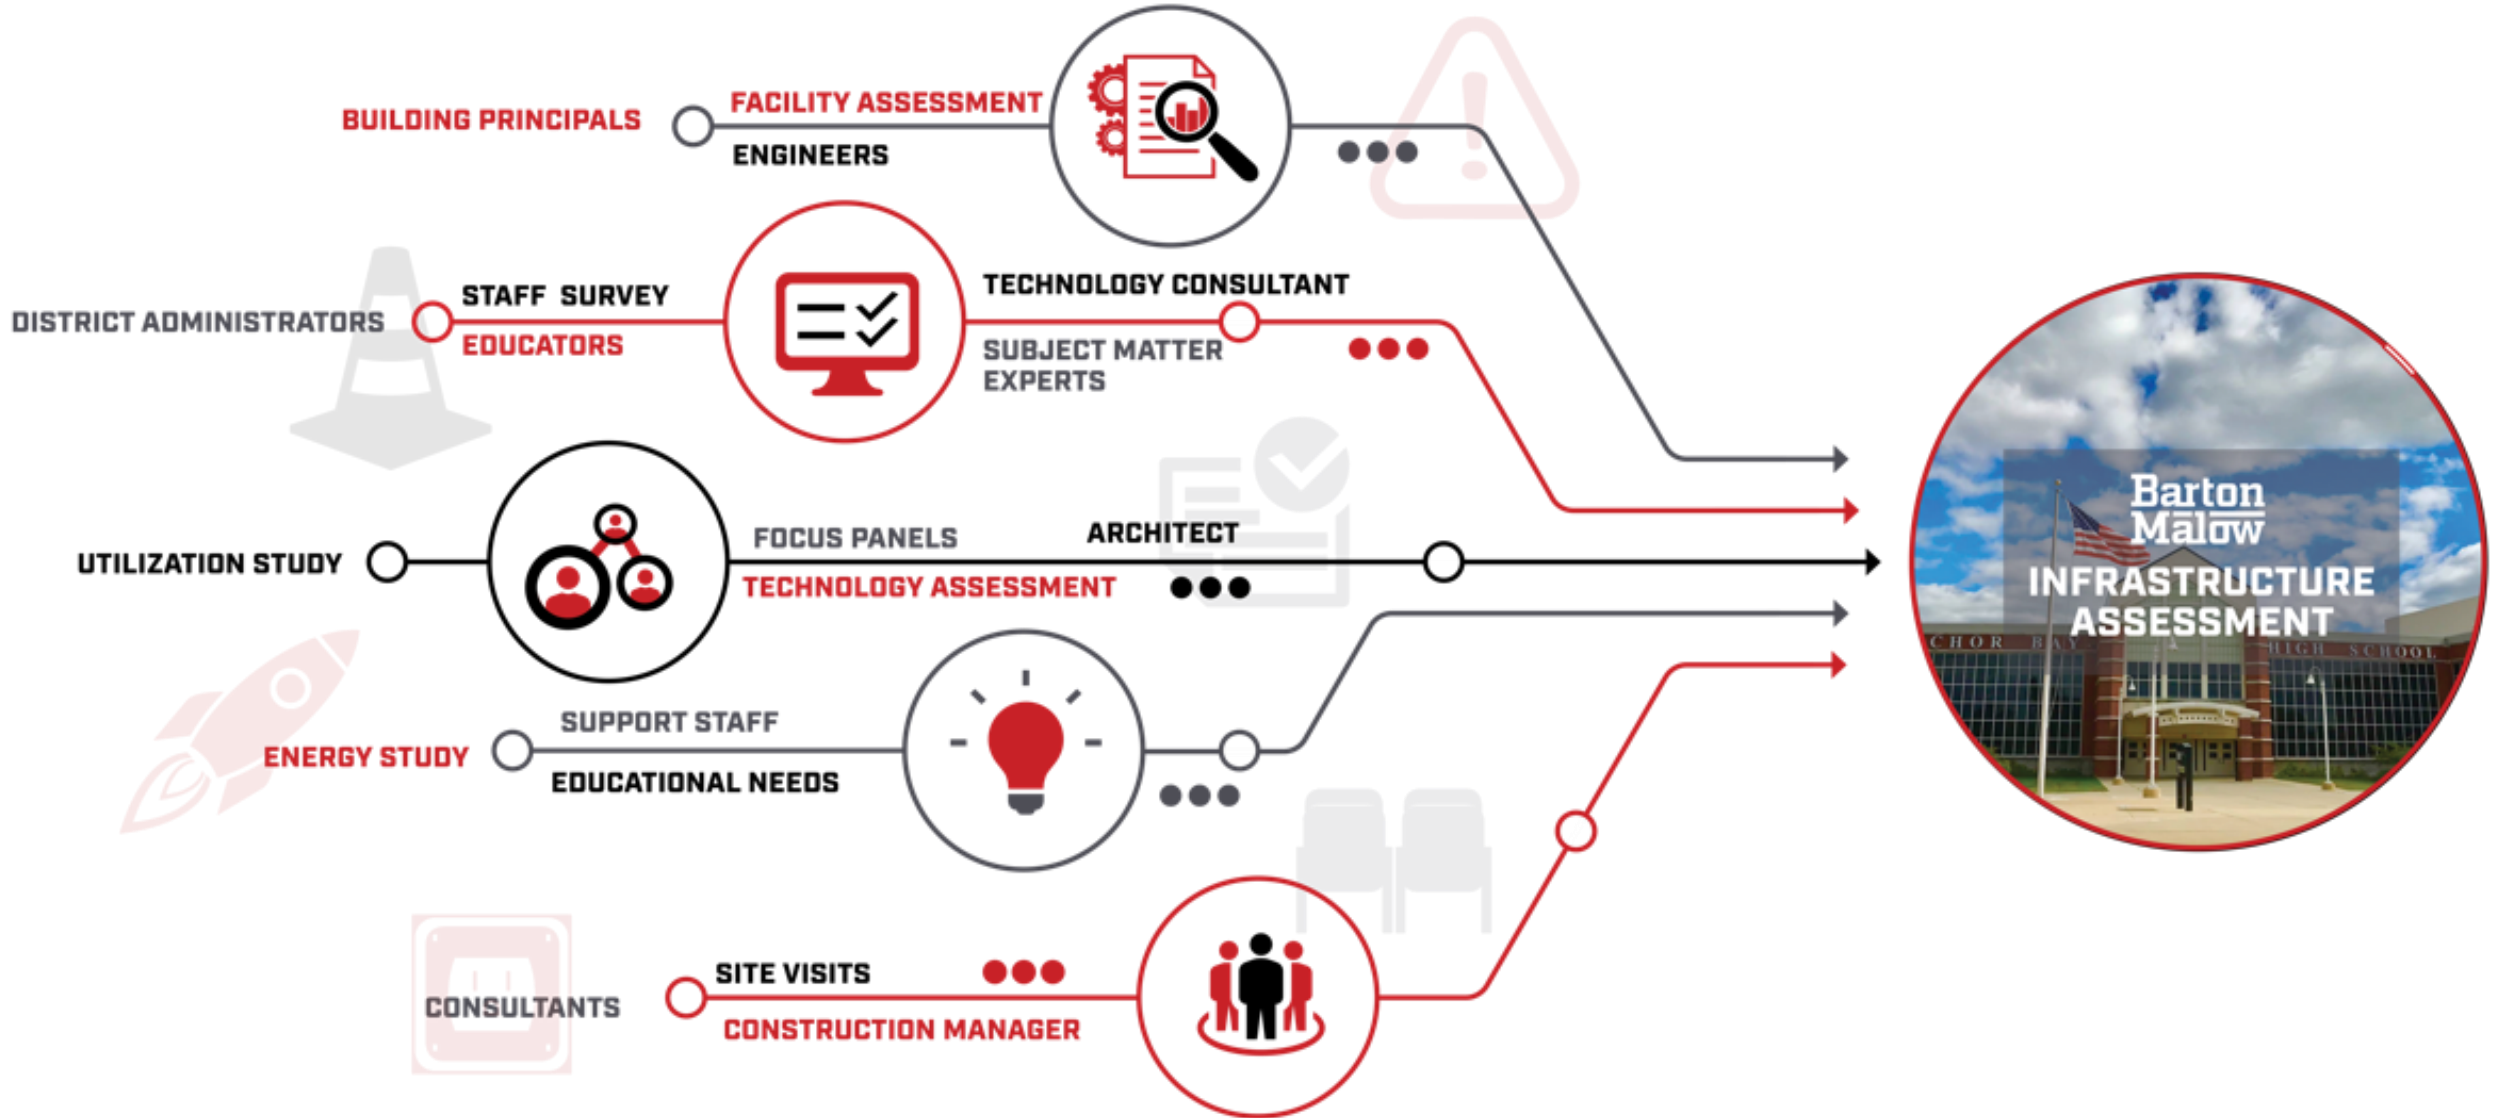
BUILDING PRINCIPALS
FACILITY ASSESSMENT
ENGINEERS

DISTRICT ADMINISTRATORS
STAFF SURVEY
EDUCATORS
TECHNOLOGY CONSULTANT
SUBJECT MATTER EXPERTS

UTILIZATION STUDY
FOCUS PANELS
ARCHITECT
TECHNOLOGY ASSESSMENT

SUPPORT STAFF
ENERGY STUDY
EDUCATIONAL NEEDS

SITE VISITS
CONSULTANTS
CONSTRUCTION MANAGER

Barton Malow
INFRASTRUCTURE ASSESSMENT
CHOR BAY HIGH SCHOOL